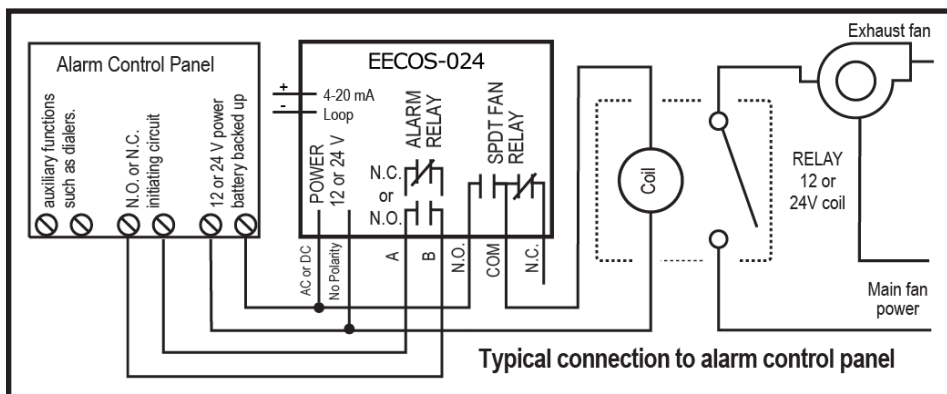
Alarm Control Panel

auxiliary functions such as dialers.

N.O. or N.C. initiating circuit

12 or 24 V power battery backed up

EECOS-024

+
-
4-20 mA Loop

POWER 12 or 24 V

ALARM RELAY

N.C.
or
N.O.

SPDT FAN RELAY

AC or DC

No Polarity

A

B

N.O.

COM

N.C.

Coil

Exhaust fan

RELAY 12 or 24V coil

Main fan power

Typical connection to alarm control panel